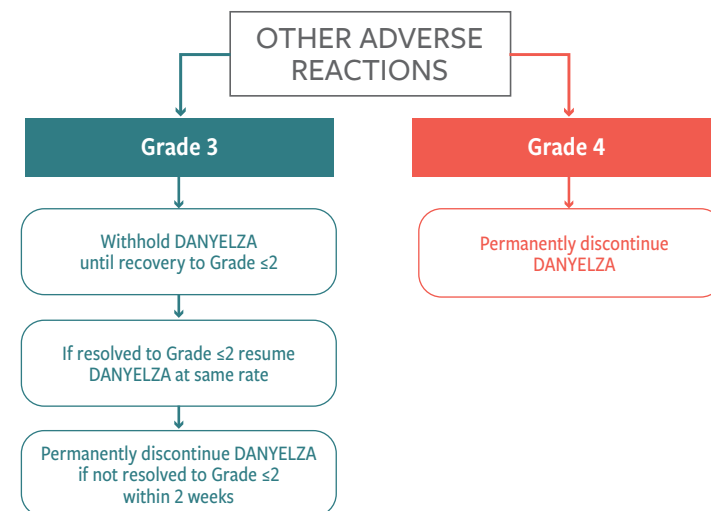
OTHER ADVERSE REACTIONS

Grade 3

Withhold DANYELZA until recovery to Grade ≤2

If resolved to Grade ≤2 resume DANYELZA at same rate

Permanently discontinue DANYELZA if not resolved to Grade ≤2 within 2 weeks

Grade 4

Permanently discontinue DANYELZA